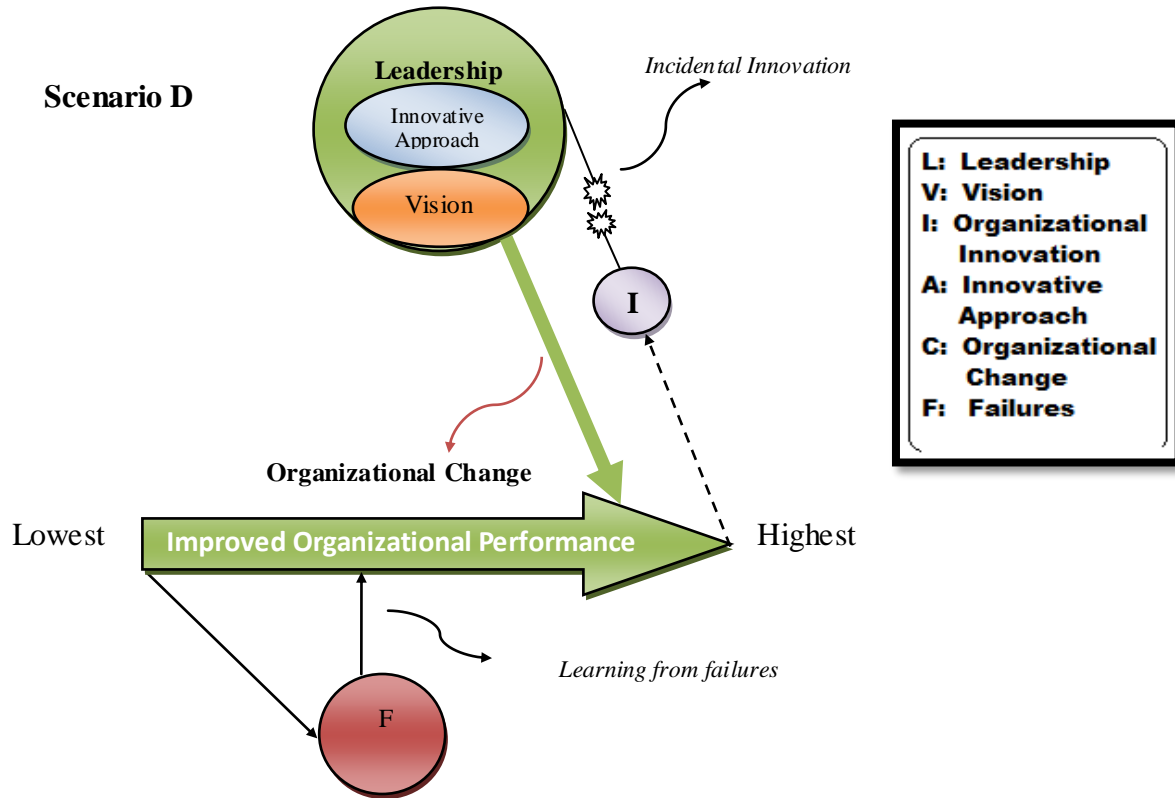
Scenario D

Leadership

Innovative Approach

Vision

Incidental Innovation

I

L: Leadership
V: Vision
I: Organizational Innovation
A: Innovative Approach
C: Organizational Change
F: Failures

Organizational Change

Lowest

Improved Organizational Performance

Highest

Learning from failures

F